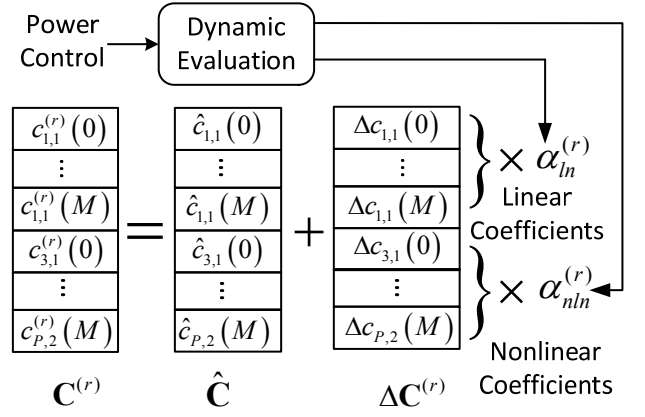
Power Control

Dynamic Evaluation

| $c_{1,1}^{(r)}(0)$ |
|---|
| $\vdots$ |
| $c_{1,1}^{(r)}(M)$ |
| $c_{3,1}^{(r)}(0)$ |
| $\vdots$ |
| $c_{P,2}^{(r)}(M)$ |

$=$

| $\hat{c}_{1,1}(0)$ |
|---|
| $\vdots$ |
| $\hat{c}_{1,1}(M)$ |
| $\hat{c}_{3,1}(0)$ |
| $\vdots$ |
| $\hat{c}_{P,2}(M)$ |

$+$

| $\Delta c_{1,1}(0)$ |
|---|
| $\vdots$ |
| $\Delta c_{1,1}(M)$ |
| $\Delta c_{3,1}(0)$ |
| $\vdots$ |
| $\Delta c_{P,2}(M)$ |

$\times\ \alpha_{ln}^{(r)}$

Linear Coefficients

$\times\ \alpha_{nln}^{(r)}$

Nonlinear Coefficients

$\mathbf{C}^{(r)}$ $\hat{\mathbf{C}}$ $\Delta\mathbf{C}^{(r)}$